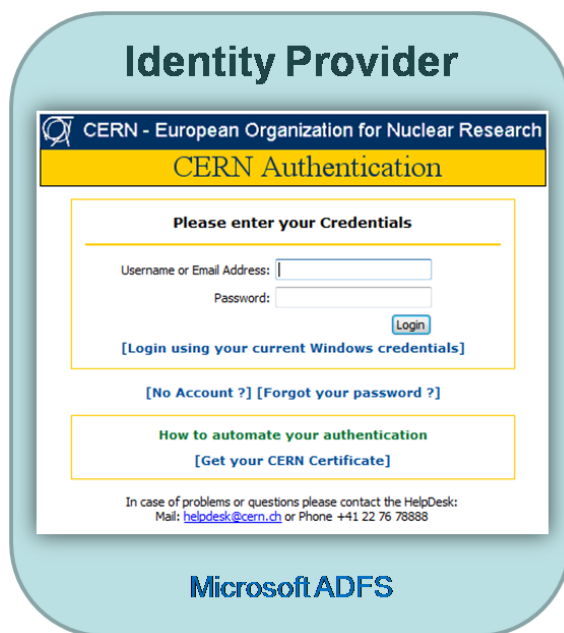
Identity Provider

CERN - European Organization for Nuclear Research

CERN Authentication

Please enter your Credentials

Username or Email Address:

Password:

Login

[Login using your current Windows credentials]

[No Account ?] [Forgot your password ?]

How to automate your authentication

[Get your CERN Certificate]

In case of problems or questions please contact the HelpDesk:
Mail: helpdesk@cern.ch or Phone +41 22 76 78888

Microsoft ADFS